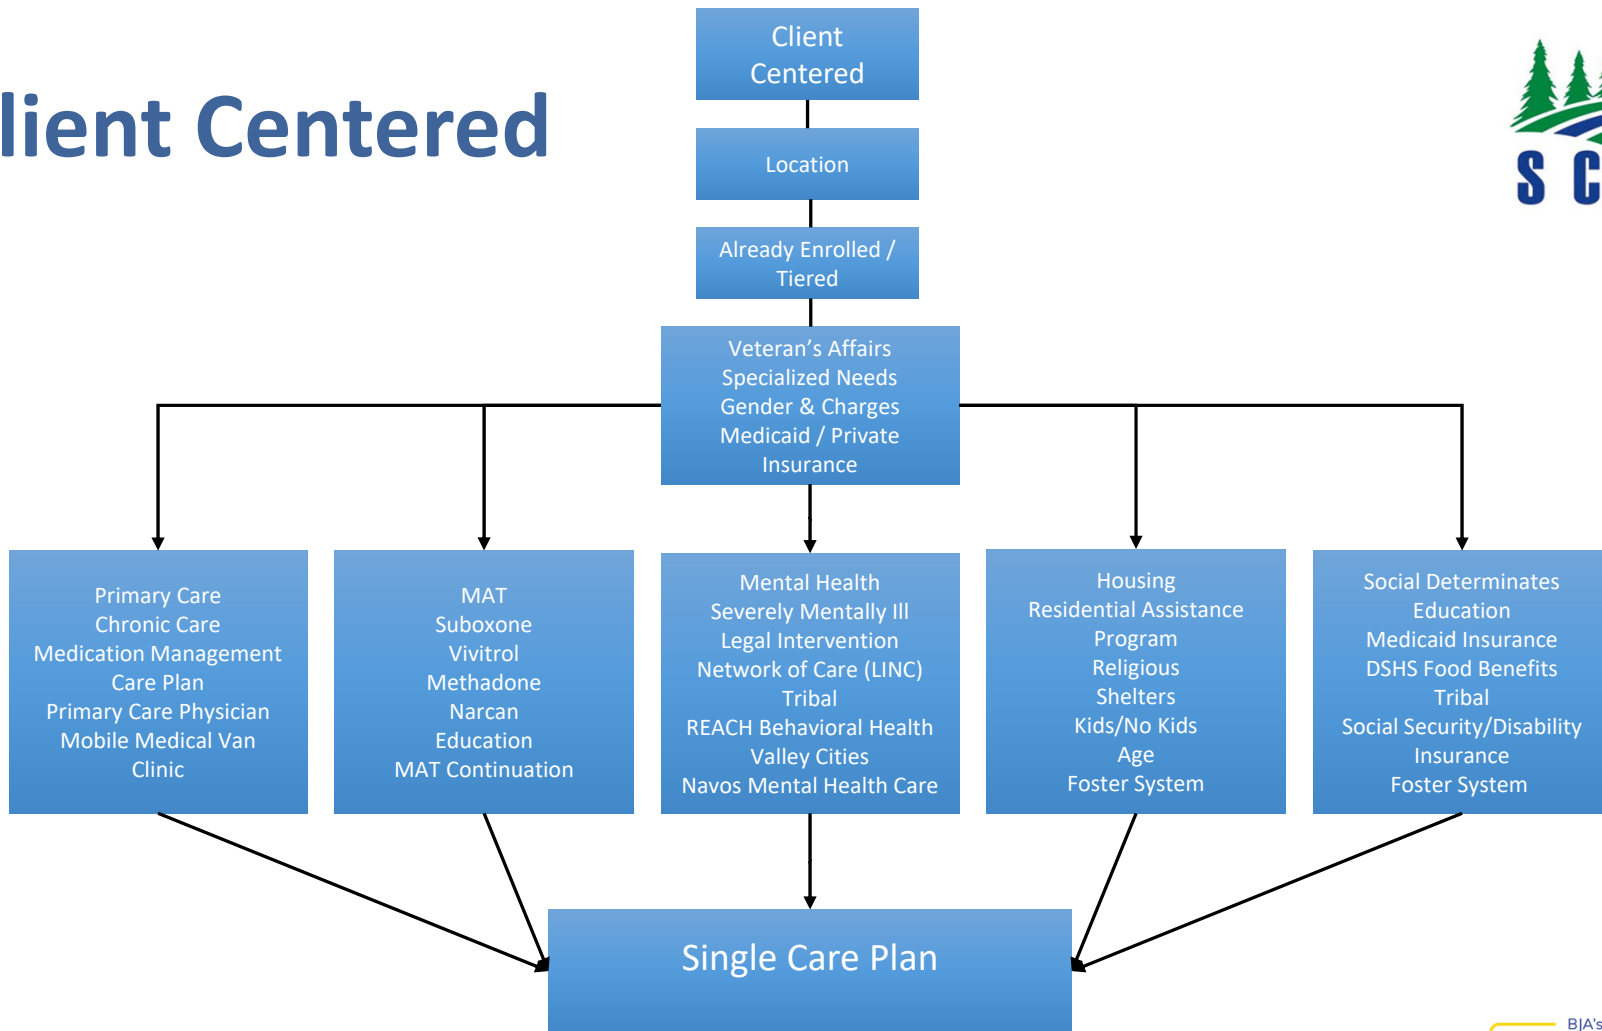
lient Centered

Client Centered

Location

Already Enrolled / Tiered

Veteran’s Affairs
Specialized Needs
Gender & Charges
Medicaid / Private Insurance

Primary Care
Chronic Care
Medication Management
Care Plan
Primary Care Physician
Mobile Medical Van
Clinic

MAT
Suboxone
Vivitrol
Methadone
Narcan
Education
MAT Continuation

Mental Health
Severely Mentally Ill
Legal Intervention
Network of Care (LINC)
Tribal
REACH Behavioral Health
Valley Cities
Navos Mental Health Care

Housing
Residential Assistance Program
Religious
Shelters
Kids/No Kids
Age
Foster System

Social Determinates
Education
Medicaid Insurance
DSHS Food Benefits
Tribal
Social Security/Disability Insurance
Foster System

Single Care Plan

S C

BJA’s